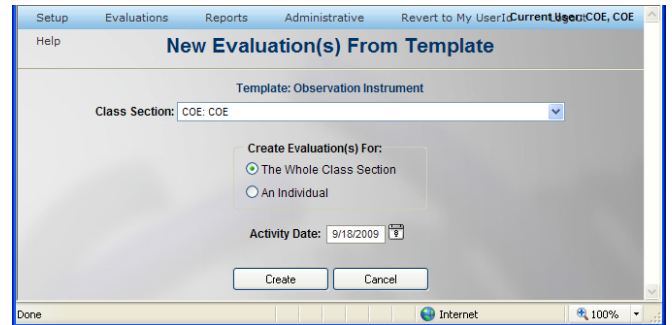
Setup Evaluations Reports Administrative Revert to My UserId Current User: COE, COE
Help

New Evaluation(s) From Template

Template: Observation Instrument

Class Section: COE: COE

Create Evaluation(s) For:
The Whole Class Section
An Individual

Activity Date: 9/18/2009

Create Cancel

Done Internet 100%